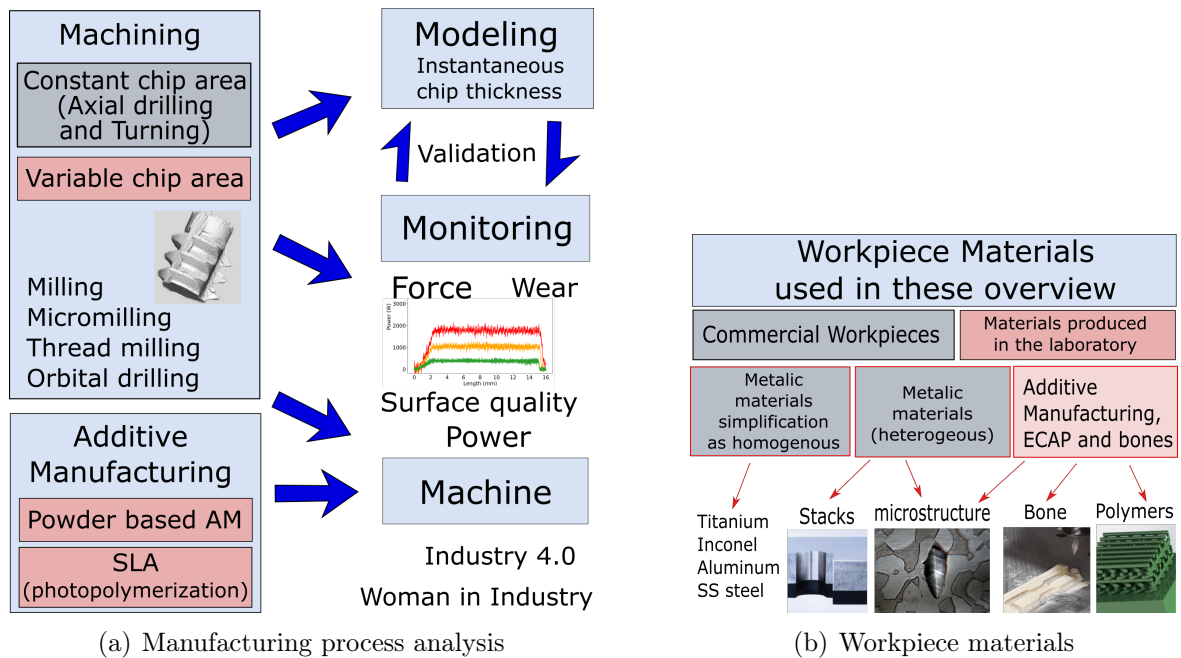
Machining

Constant chip area (Axial drilling and Turning)

Variable chip area

Milling
Micromilling
Thread milling
Orbital drilling

Additive Manufacturing

Powder based AM

SLA (photopolymerization)

Modeling
Instantaneous chip thickness

Validation

Monitoring

Force Wear

Power (W)
3000
2000
1000
0
0 2 4 6 8 10 12 14 16
Length (mm)

Surface quality
Power

Machine

Industry 4.0
Woman in Industry

(a) Manufacturing process analysis

Workpiece Materials used in these overview

Commercial Workpieces

Materials produced in the laboratory

Metalic materials simplification as homogenous

Metalic materials (heterogeous)

Additive Manufacturing, ECAP and bones

Titanium
Inconel
Aluminum
SS steel

Stacks

microstructure

Bone

Polymers

(b) Workpiece materials